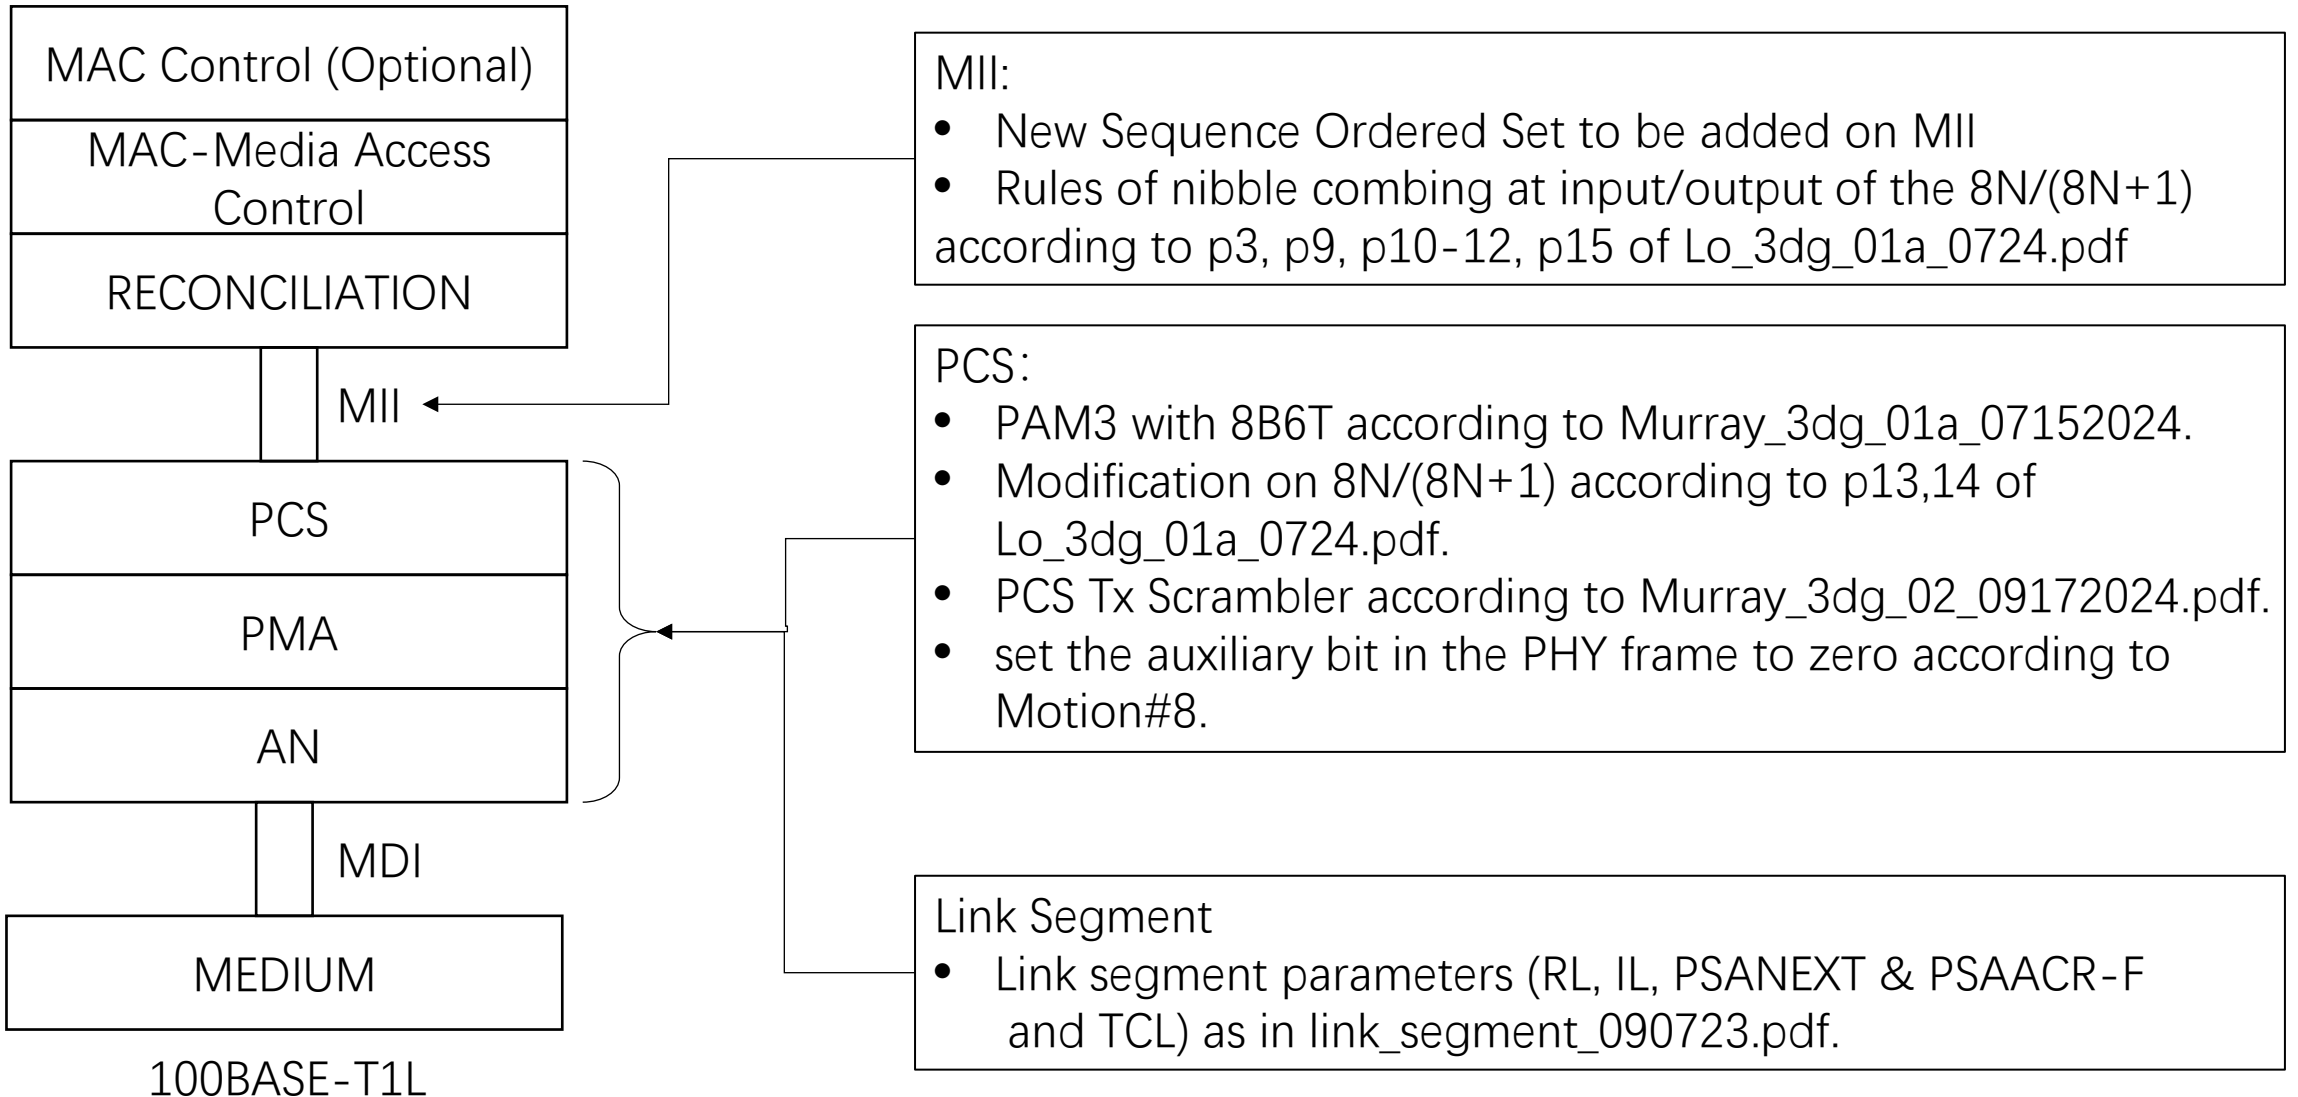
MAC Control (Optional)

MAC-Media Access Control

RECONCILIATION

MII

PCS

PMA

AN

MDI

MEDIUM

100BASE-T1L

MII:
- New Sequence Ordered Set to be added on MII
- Rules of nibble combing at input/output of the 8N/(8N+1) according to p3, p9, p10-12, p15 of Lo_3dg_01a_0724.pdf

PCS:
- PAM3 with 8B6T according to Murray_3dg_01a_07152024.
- Modification on 8N/(8N+1) according to p13,14 of Lo_3dg_01a_0724.pdf.
- PCS Tx Scrambler according to Murray_3dg_02_09172024.pdf.
- set the auxiliary bit in the PHY frame to zero according to Motion#8.

Link Segment
- Link segment parameters (RL, IL, PSANEXT & PSAACR-F and TCL) as in link_segment_090723.pdf.